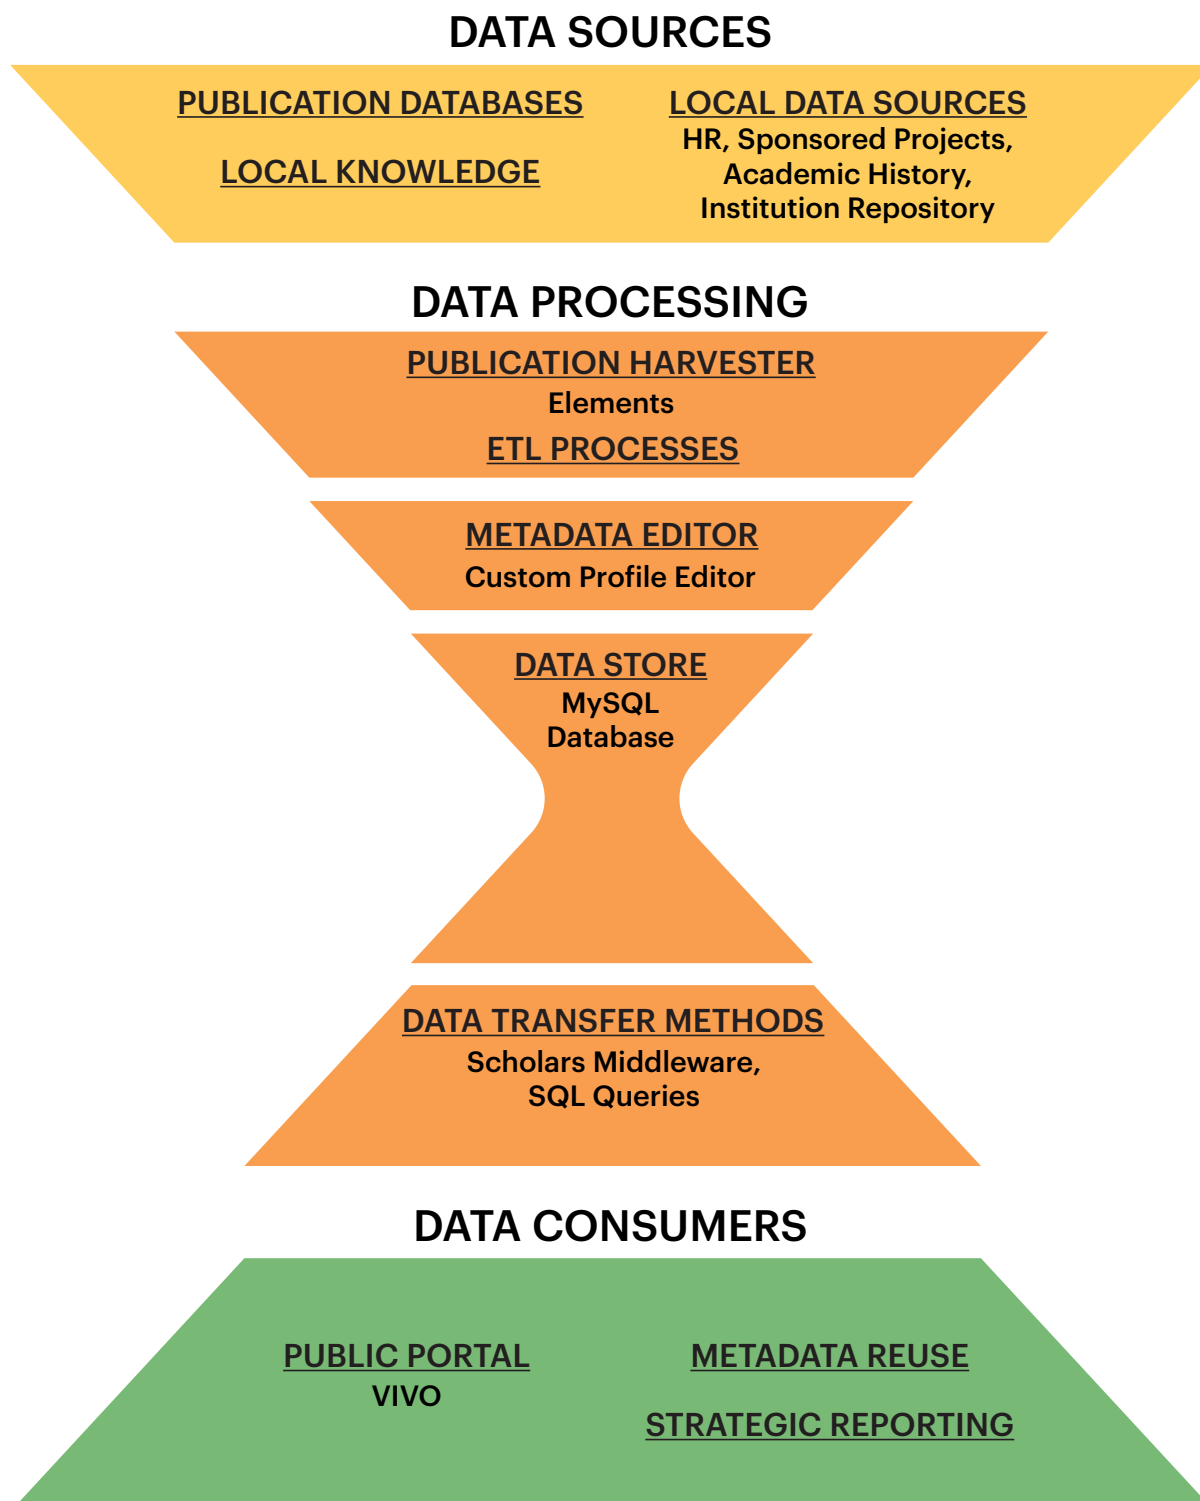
DATA SOURCES

PUBLICATION DATABASES

LOCAL KNOWLEDGE

LOCAL DATA SOURCES
HR, Sponsored Projects, Academic History, Institution Repository

DATA PROCESSING

PUBLICATION HARVESTER
Elements

ETL PROCESSES

METADATA EDITOR
Custom Profile Editor

DATA STORE
MySQL Database

DATA TRANSFER METHODS
Scholars Middleware, SQL Queries

DATA CONSUMERS

PUBLIC PORTAL
VIVO

METADATA REUSE

STRATEGIC REPORTING